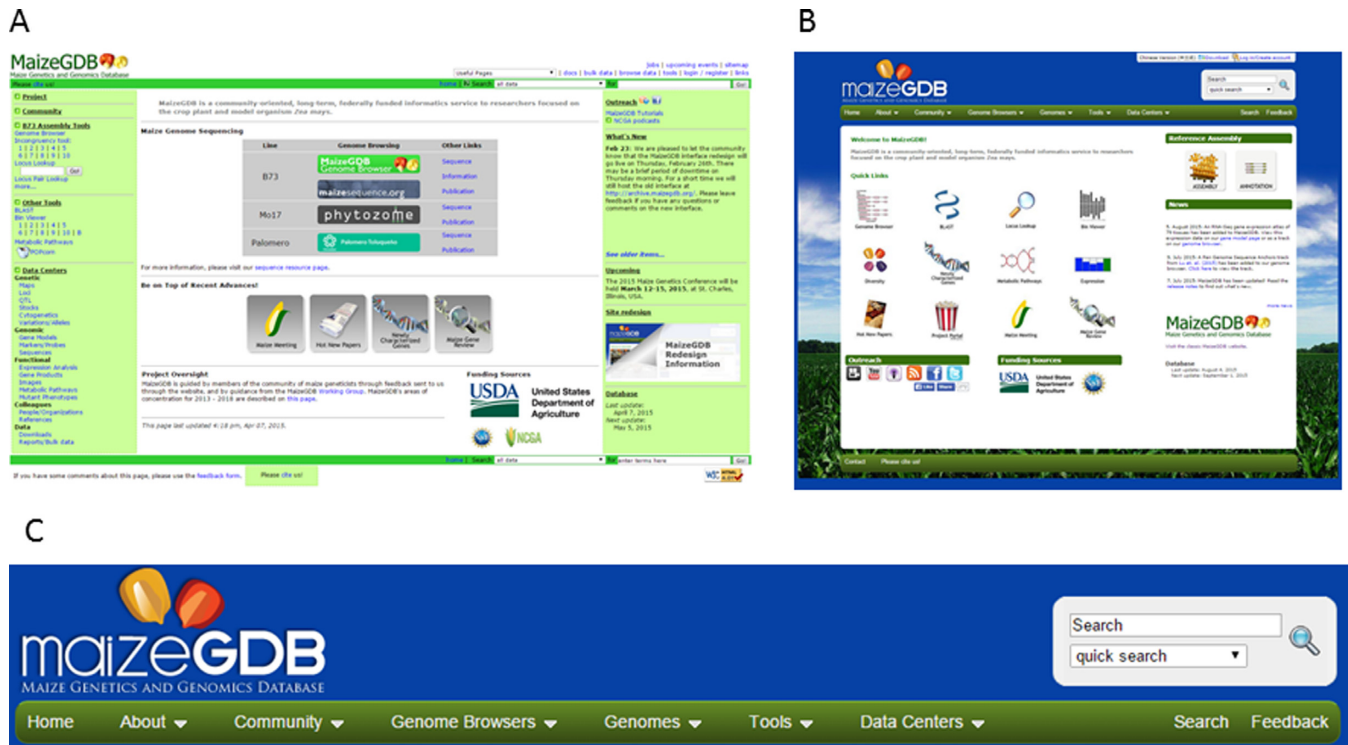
A

MaizeGDB
Maize Genetics and Genomics Database

Jobs | upcoming events | sitemap
Useful Pages | docs | bulk data | browse data | tools | login / register | links

Please cite us!
Home | Search all data Go

Project
Community
B73 Assembly Tools
Genome Browser
Incongruency tool:
1 | 2 | 3 | 4 | 5
6 | 7 | 8 | 9 | 10
Locus Lookup
Go!
Locus Pair Lookup
more...
Other Tools
BLAST
Bin Viewer
1 | 2 | 3 | 4 | 5
6 | 7 | 8 | 9 | 10
Metabolic Pathways
PCIFriem
Data Centers
Genetic
Maps
Loci
QTL
Stocks
Cytogenetics
Variations/Alleles
Genomic
Gene Models
Markers/Probes
Sequences
Functional
Expression Analysis
Gene Products
Images
Metabolic Pathways
Mutant Phenotypes
Colleagues
People/Organizations
References
Data
Downloads
Reports/Bulk data

MaizeGDB is a community oriented, long-term, federally funded informatics service to researchers focused on the crop plant and model organism Zea mays.

Maize Genome Sequencing

| Line | Genome Browsing | Other Links |
|---|---|---|
| B73 | MaizeGDB Genome Browser | Sequence |
| | maizesequence.org | Information |
| | | Publication |
| Mo17 | phytozome | Sequence |
| | | Publication |
| Palomero | Palomero Toluqueño | Sequence |
| | | Publication |

For more information, please visit our sequence resource page.

Be on Top of Recent Advances!

Maize Meeting
Hot New Papers
Newly Characterized Genes
Maize Gene Review

Project Oversight
MaizeGDB is guided by members of the community of maize geneticists through feedback sent to us through the website, and by guidance from the MaizeGDB Working Group. MaizeGDB's areas of concentration for 2013 - 2018 are described on this page.

This page last updated 4:18 pm, Apr 07, 2015.

Funding Sources
USDA United States Department of Agriculture
NCGA

Outreach
MaizeGDB Tutorials
NCGA podcasts

What's New
Feb 23: We are pleased to let the community know that the MaizeGDB interface redesign will go live on Thursday, February 26th. There may be a brief period of downtime on Thursday morning. For a short time we will still host the old interface at http://archive.maizegdb.org/. Please leave feedback if you have any questions or comments on the new interface.

See older items...

Upcoming
The 2015 Maize Genetics Conference will be held March 12-15, 2015, at St. Charles, Illinois, USA.

Site redesign
MaizeGDB Redesign Information

Database
Last update:
April 7, 2015
Next update:
May 5, 2015

Home | Search all data Go enter terms here

If you have some comments about this page, please use the feedback form.
Please cite us!

B

maizeGDB
Maize Genetics and Genomics Database
Search
quick search
Home About Community Genome Browsers Genomes Tools Data Centers Search Feedback

Welcome to MaizeGDB!
MaizeGDB is a community-oriented, long-term, federally funded informatics service to researchers focused on the crop plant and model organism Zea mays.

Quick Links
Genome Browser
BLAST
Locus Lookup
Bin Viewer
Diversity
Newly Characterized Genes
Metabolic Pathways
Expression
Hot New Papers
Project Portal
Maize Meeting
Maize Gene Review

Outreach
Funding Sources
USDA United States Department of Agriculture

Reference Assembly
ASSEMBLY
ANNOTATION

News

MaizeGDB
Maize Genetics and Genomics Database
Visit the classic MaizeGDB website.

Database
Last update: August 4, 2015
Next update: September 1, 2015

Contact Please cite us!

C

maizeGDB
Maize Genetics and Genomics Database
Search
quick search
Home About Community Genome Browsers Genomes Tools Data Centers Search Feedback